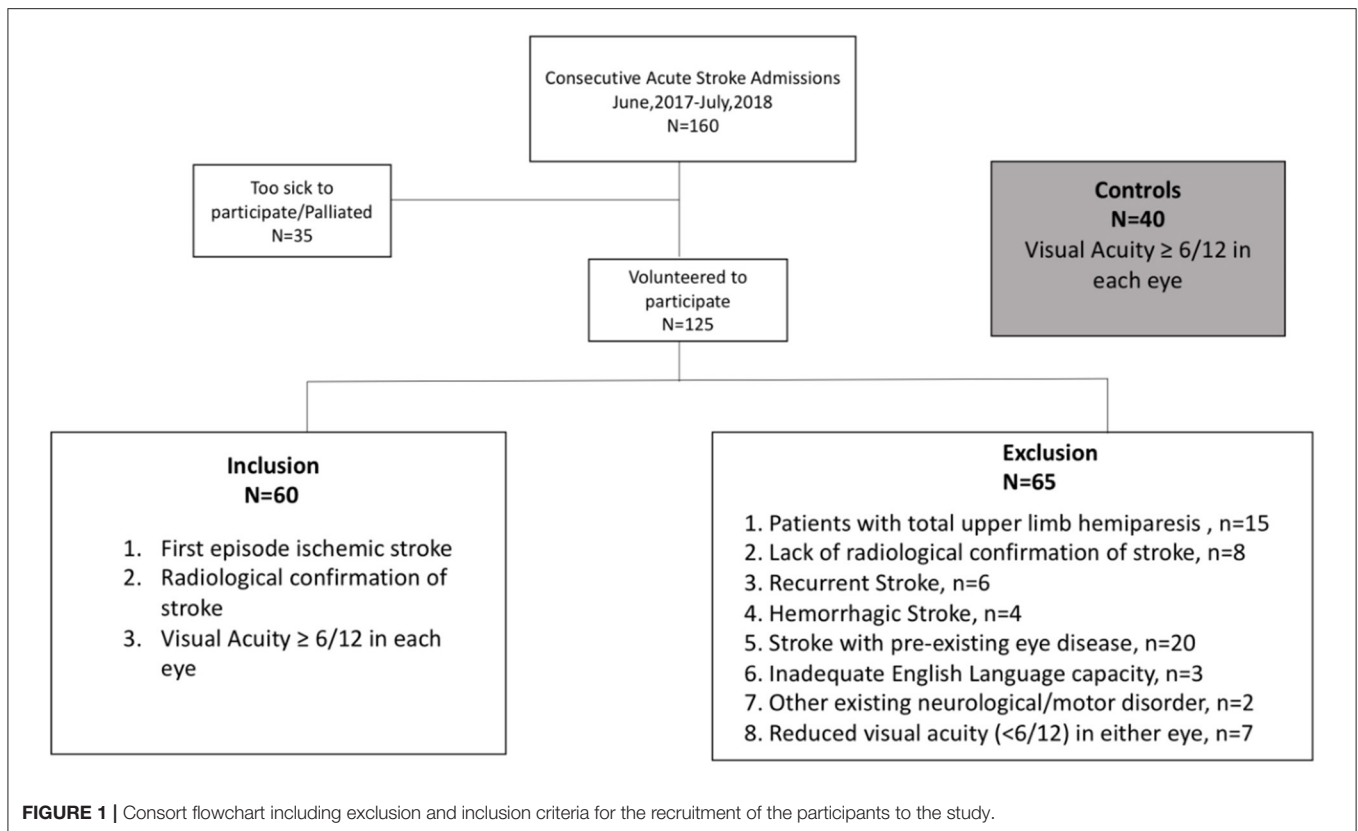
Consecutive Acute Stroke Admissions
June,2017-July,2018
N=160

Too sick to participate/Palliated
N=35

Controls
N=40
Visual Acuity ≥ 6/12 in each eye

Volunteered to participate
N=125

Inclusion
N=60

1. First episode ischemic stroke
2. Radiological confirmation of stroke
3. Visual Acuity ≥ 6/12 in each eye

Exclusion
N=65

1. Patients with total upper limb hemiparesis , n=15
2. Lack of radiological confirmation of stroke, n=8
3. Recurrent Stroke, n=6
4. Hemorrhagic Stroke, n=4
5. Stroke with pre-existing eye disease, n=20
6. Inadequate English Language capacity, n=3
7. Other existing neurological/motor disorder, n=2
8. Reduced visual acuity (<6/12) in either eye, n=7

FIGURE 1 | Consort flowchart including exclusion and inclusion criteria for the recruitment of the participants to the study.